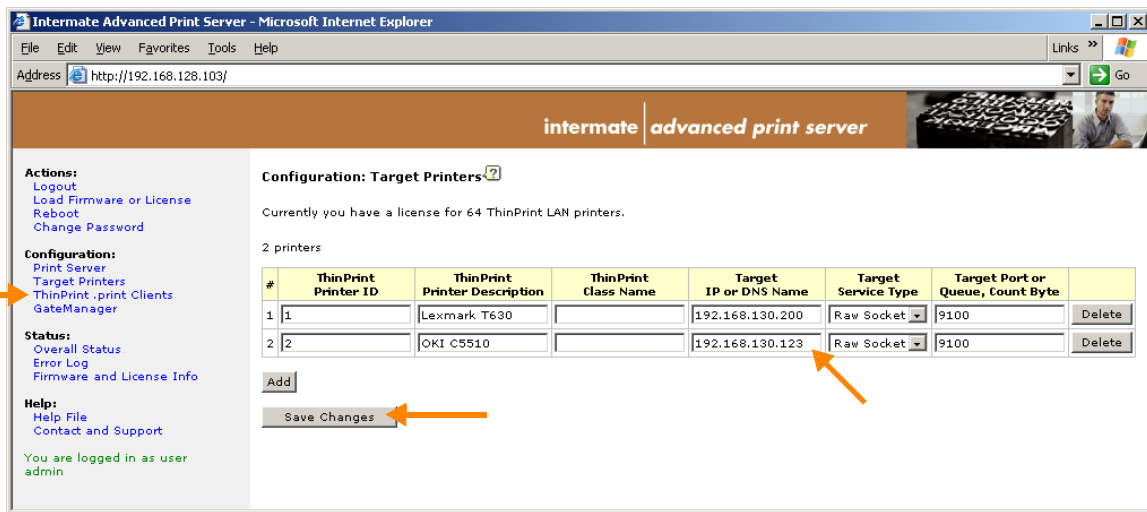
Intermate Advanced Print Server - Microsoft Internet Explorer

File Edit View Favorites Tools Help

Links »

Address http://192.168.128.103/

Go

intermate | advanced print server

Actions:
Logout
Load Firmware or License
Reboot
Change Password

Configuration:
Print Server
Target Printers
ThinPrint .print Clients
GateManager

Status:
Overall Status
Error Log
Firmware and License Info

Help:
Help File
Contact and Support

You are logged in as user admin

Configuration: Target Printers ?

Currently you have a license for 64 ThinPrint LAN printers.

2 printers

| # | ThinPrint Printer ID | ThinPrint Printer Description | ThinPrint Class Name | Target IP or DNS Name | Target Service Type | Target Port or Queue, Count Byte | |
|---|---|---|---|---|---|---|---|
| 1 | 1 | Lexmark T630 | | 192.168.130.200 | Raw Socket | 9100 | Delete |
| 2 | 2 | OKI C5510 | | 192.168.130.123 | Raw Socket | 9100 | Delete |

Add

Save Changes